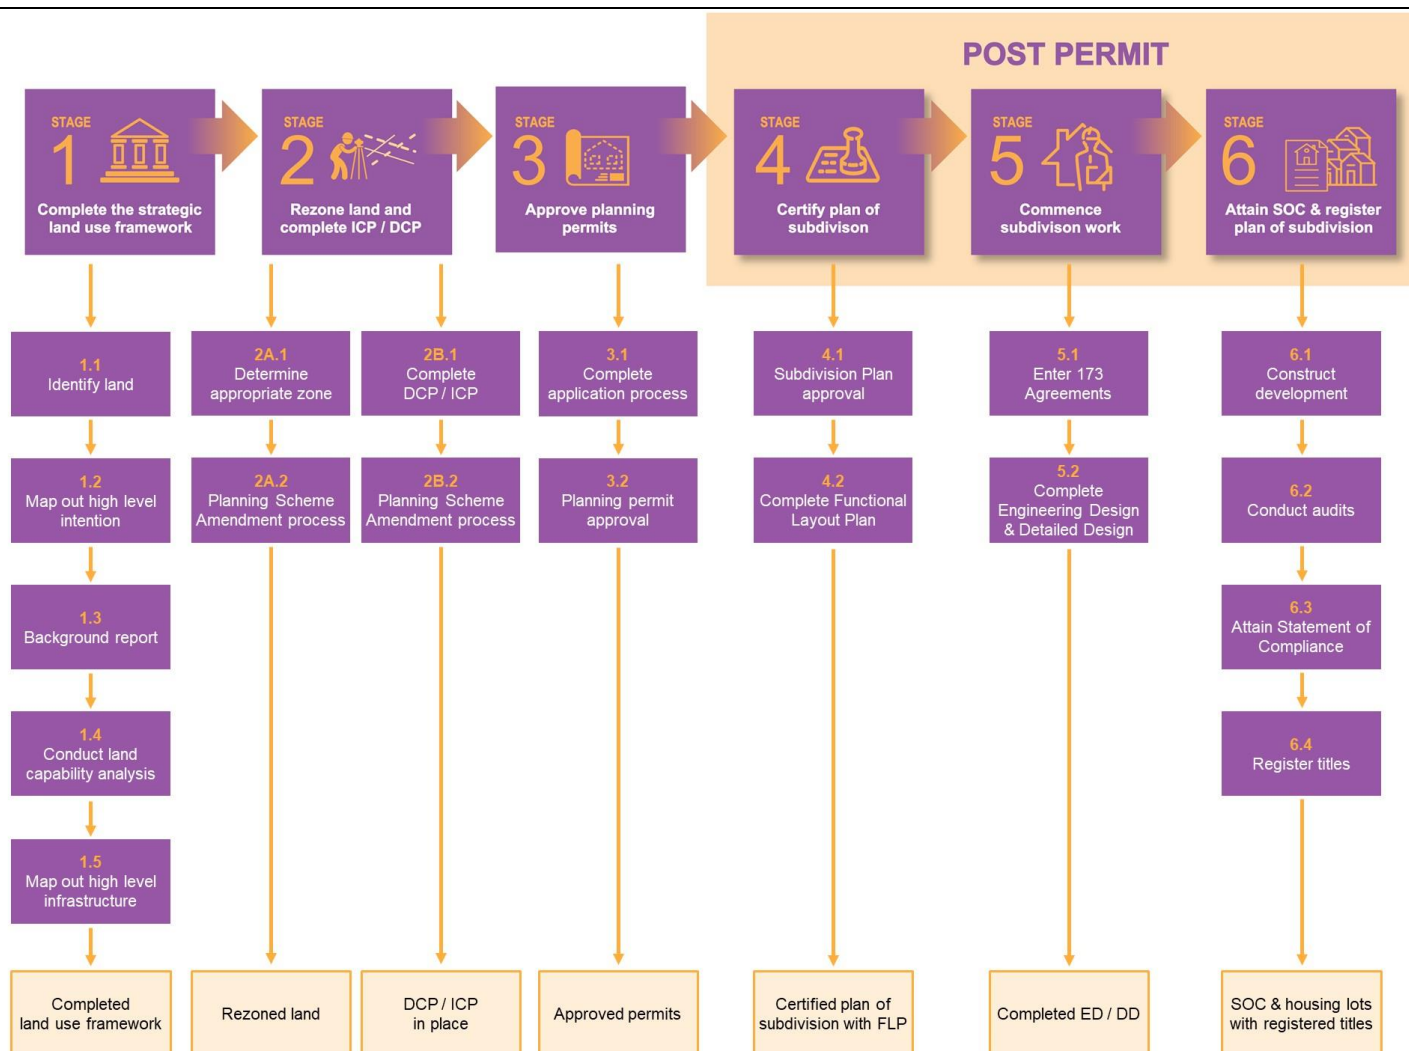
POST PERMIT

STAGE 1
Complete the strategic land use framework

STAGE 2
Rezone land and complete ICP / DCP

STAGE 3
Approve planning permits

STAGE 4
Certify plan of subdivison

STAGE 5
Commence subdivison work

STAGE 6
Attain SOC & register plan of subdivision

1.1
Identify land

1.2
Map out high level intention

1.3
Background report

1.4
Conduct land capability analysis

1.5
Map out high level infrastructure

Completed land use framework

2A.1
Determine appropriate zone

2A.2
Planning Scheme Amendment process

Rezoned land

2B.1
Complete DCP / ICP

2B.2
Planning Scheme Amendment process

DCP / ICP in place

3.1
Complete application process

3.2
Planning permit approval

Approved permits

4.1
Subdivision Plan approval

4.2
Complete Functional Layout Plan

Certified plan of subdivision with FLP

5.1
Enter 173 Agreements

5.2
Complete Engineering Design & Detailed Design

Completed ED / DD

6.1
Construct development

6.2
Conduct audits

6.3
Attain Statement of Compliance

6.4
Register titles

SOC & housing lots with registered titles